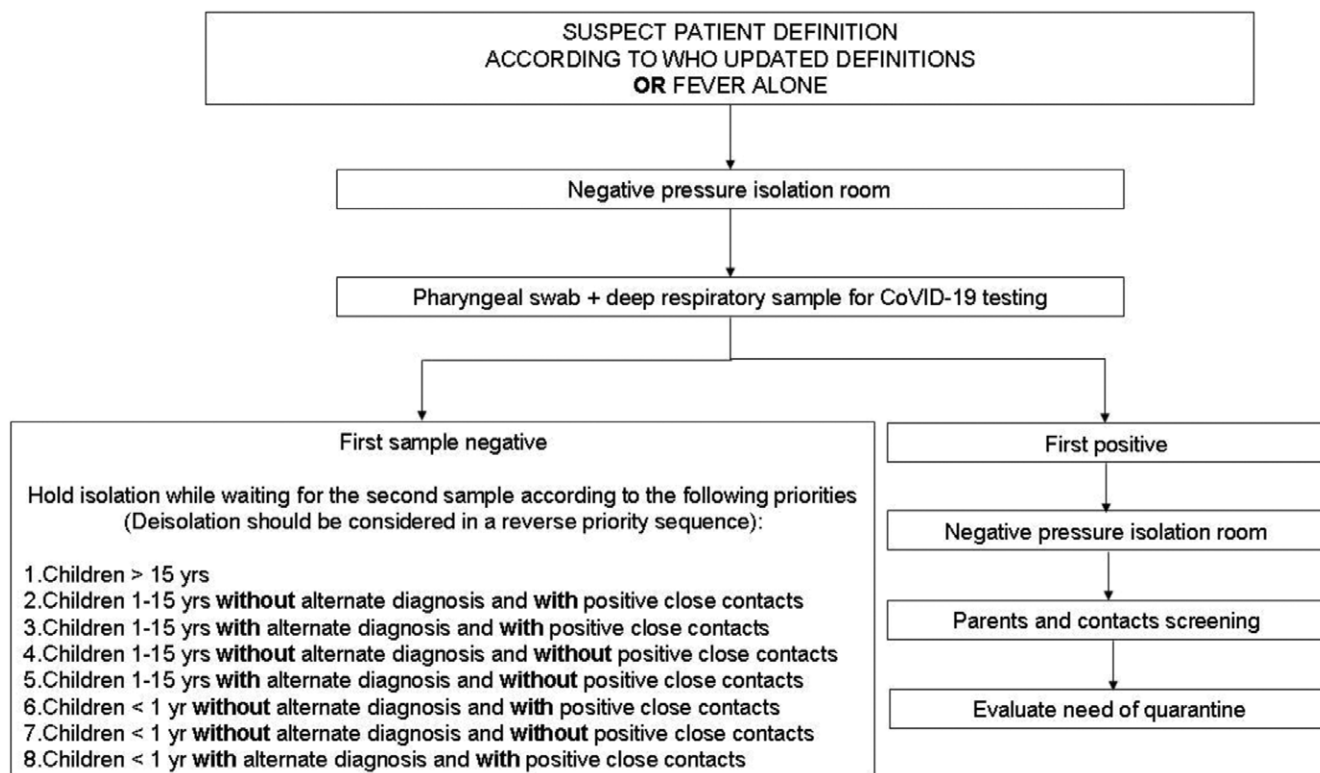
SUSPECT PATIENT DEFINITION
ACCORDING TO WHO UPDATED DEFINITIONS
**OR** FEVER ALONE

Negative pressure isolation room

Pharyngeal swab + deep respiratory sample for CoVID-19 testing

First sample negative

Hold isolation while waiting for the second sample according to the following priorities (Deisolation should be considered in a reverse priority sequence):

1.Children > 15 yrs
2.Children 1-15 yrs **without** alternate diagnosis and **with** positive close contacts
3.Children 1-15 yrs **with** alternate diagnosis and **with** positive close contacts
4.Children 1-15 yrs **without** alternate diagnosis and **without** positive close contacts
5.Children 1-15 yrs **with** alternate diagnosis and **without** positive close contacts
6.Children < 1 yr **without** alternate diagnosis and **with** positive close contacts
7.Children < 1 yr **without** alternate diagnosis and **without** positive close contacts
8.Children < 1 yr **with** alternate diagnosis and **with** positive close contacts

First positive

Negative pressure isolation room

Parents and contacts screening

Evaluate need of quarantine